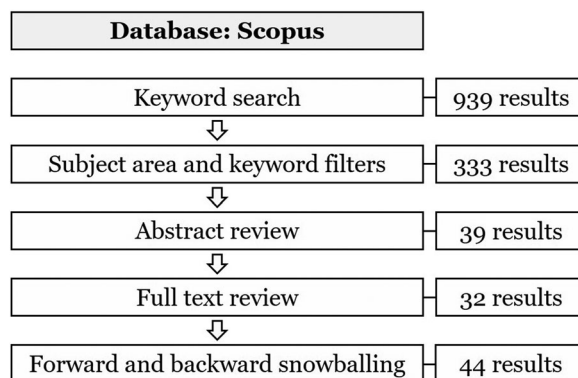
Database: Scopus

Keyword search | 939 results

Subject area and keyword filters | 333 results

Abstract review | 39 results

Full text review | 32 results

Forward and backward snowballing | 44 results